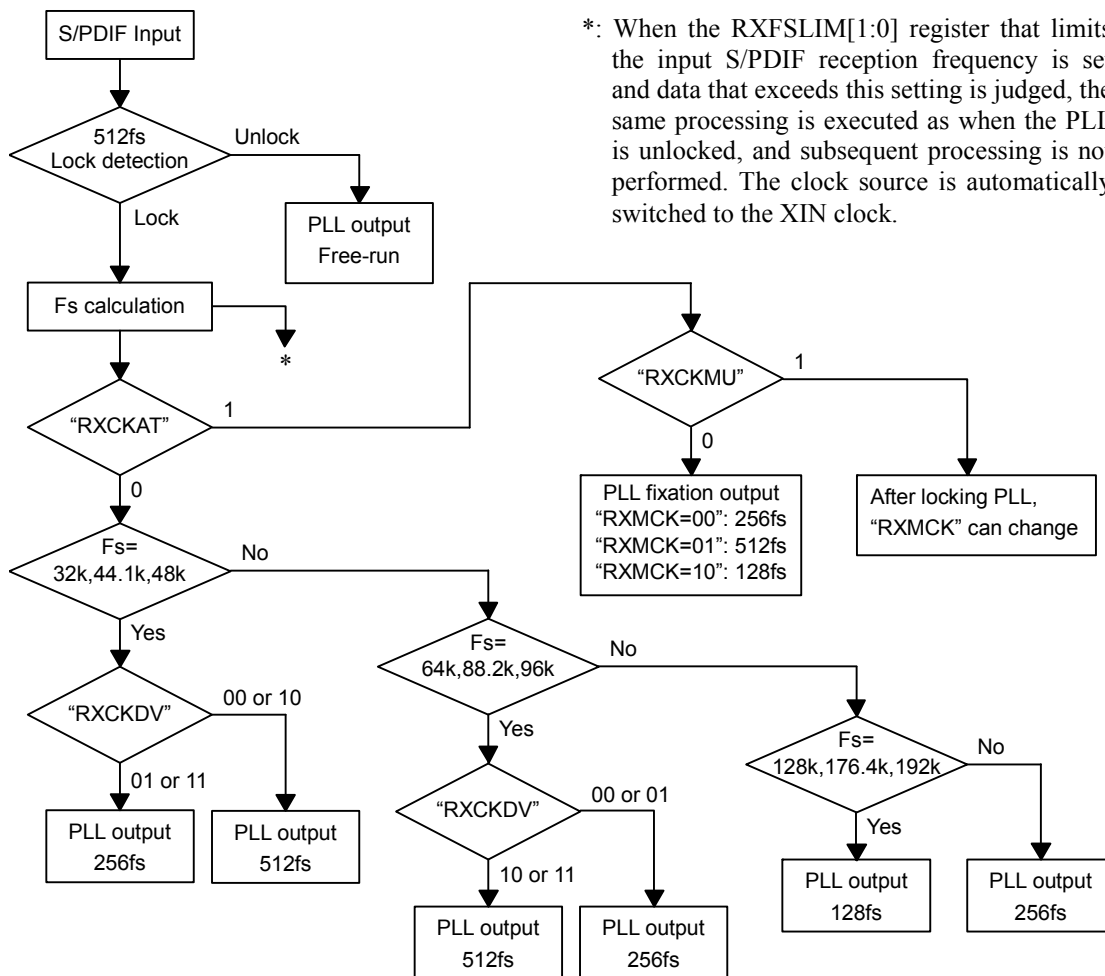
S/PDIF Input

512fs Lock detection

Unlock

PLL output Free-run

Lock

Fs calculation

*

"RXCKAT"

1

"RXCKMU"

1

0

PLL fixation output
"RXMCK=00": 256fs
"RXMCK=01": 512fs
"RXMCK=10": 128fs

After locking PLL, "RXMCK" can change

0

Fs= 32k,44.1k,48k

No

Yes

Fs= 64k,88.2k,96k

No

"RXCKDV"

00 or 10

01 or 11

PLL output 256fs

PLL output 512fs

Yes

"RXCKDV"

00 or 01

10 or 11

PLL output 512fs

PLL output 256fs

Fs= 128k,176.4k,192k

No

Yes

PLL output 128fs

PLL output 256fs

*: When the RXFSLIM[1:0] register that limit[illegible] the input S/PDIF reception frequency is se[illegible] and data that exceeds this setting is judged, th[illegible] same processing is executed as when the PL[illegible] is unlocked, and subsequent processing is no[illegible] performed. The clock source is automaticall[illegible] switched to the XIN clock.